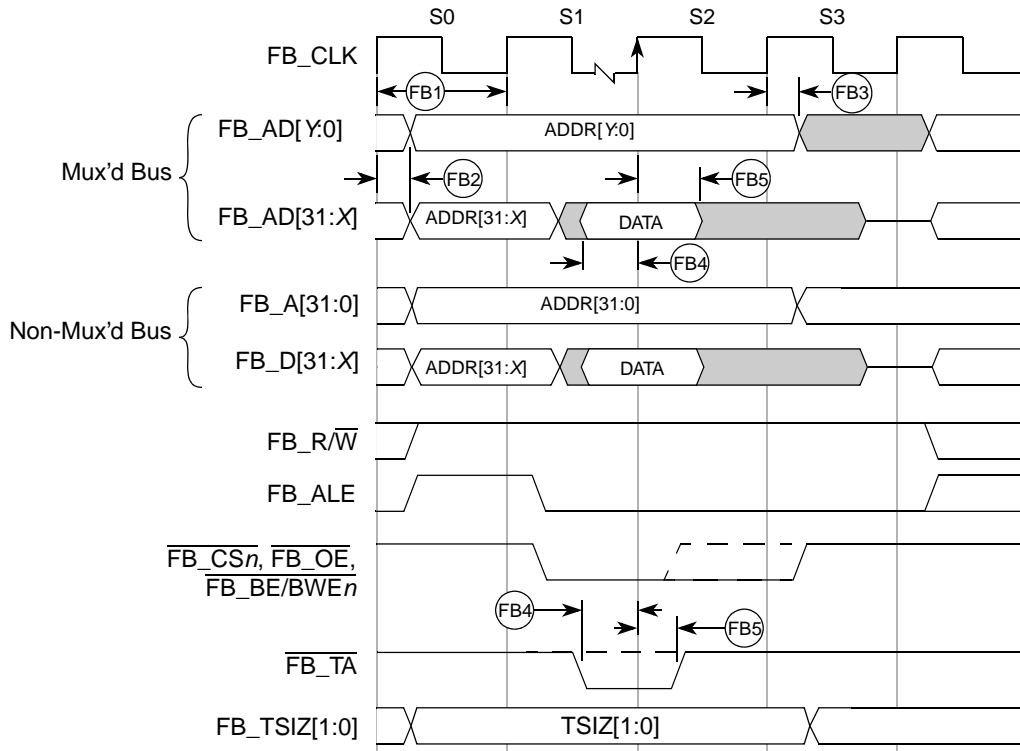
S0 S1 S2 S3

FB_CLK

FB1

FB3

FB_AD[Y:0]

ADDR[Y:0]

Mux'd Bus

FB2

FB5

FB_AD[31:X]

ADDR[31:X]

DATA

FB4

FB_A[31:0]

ADDR[31:0]

Non-Mux'd Bus

FB_D[31:X]

ADDR[31:X]

DATA

FB_R/$\overline{W}$

FB_ALE

$\overline{FB\_CSn}$, $\overline{FB\_OE}$, $\overline{FB\_BE/BWEn}$

FB4

FB5

$\overline{FB\_TA}$

FB_TSIZ[1:0]

TSIZ[1:0]